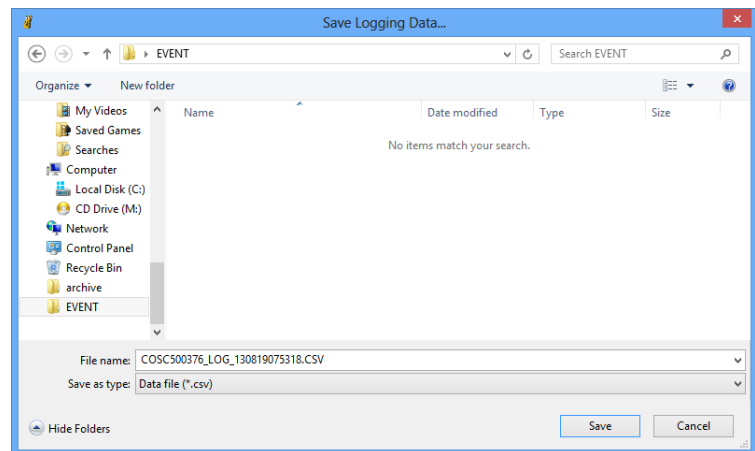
Save Logging Data...

EVENT

Search EVENT

Organize ▾

New folder

My Videos
Saved Games
Searches
Computer
Local Disk (C:)
CD Drive (M:)
Network
Control Panel
Recycle Bin
archive
EVENT

| Name | Date modified | Type | Size |
|---|---|---|---|

No items match your search.

File name: COSC500376_LOG_130819075318.CSV

Save as type: Data file (*.csv)

Hide Folders

Save

Cancel